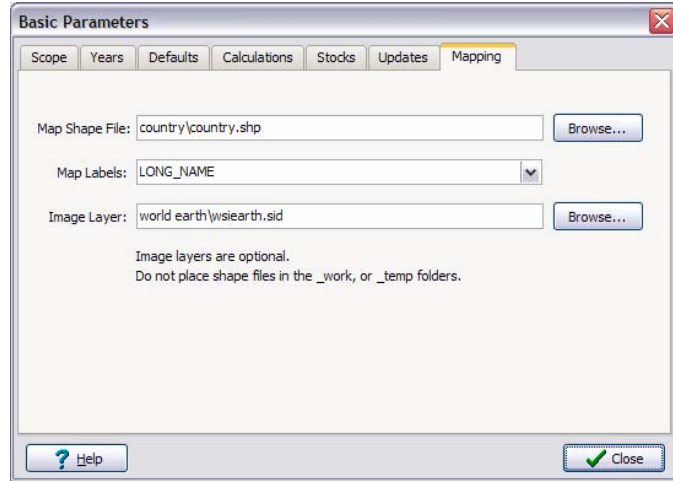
Basic Parameters

Scope | Years | Defaults | Calculations | Stocks | Updates | Mapping

Map Shape File: country\country.shp Browse...

Map Labels: LONG_NAME

Image Layer: world earth\wsiearth.sid Browse...

Image layers are optional.
Do not place shape files in the _work, or _temp folders.

Help

Close